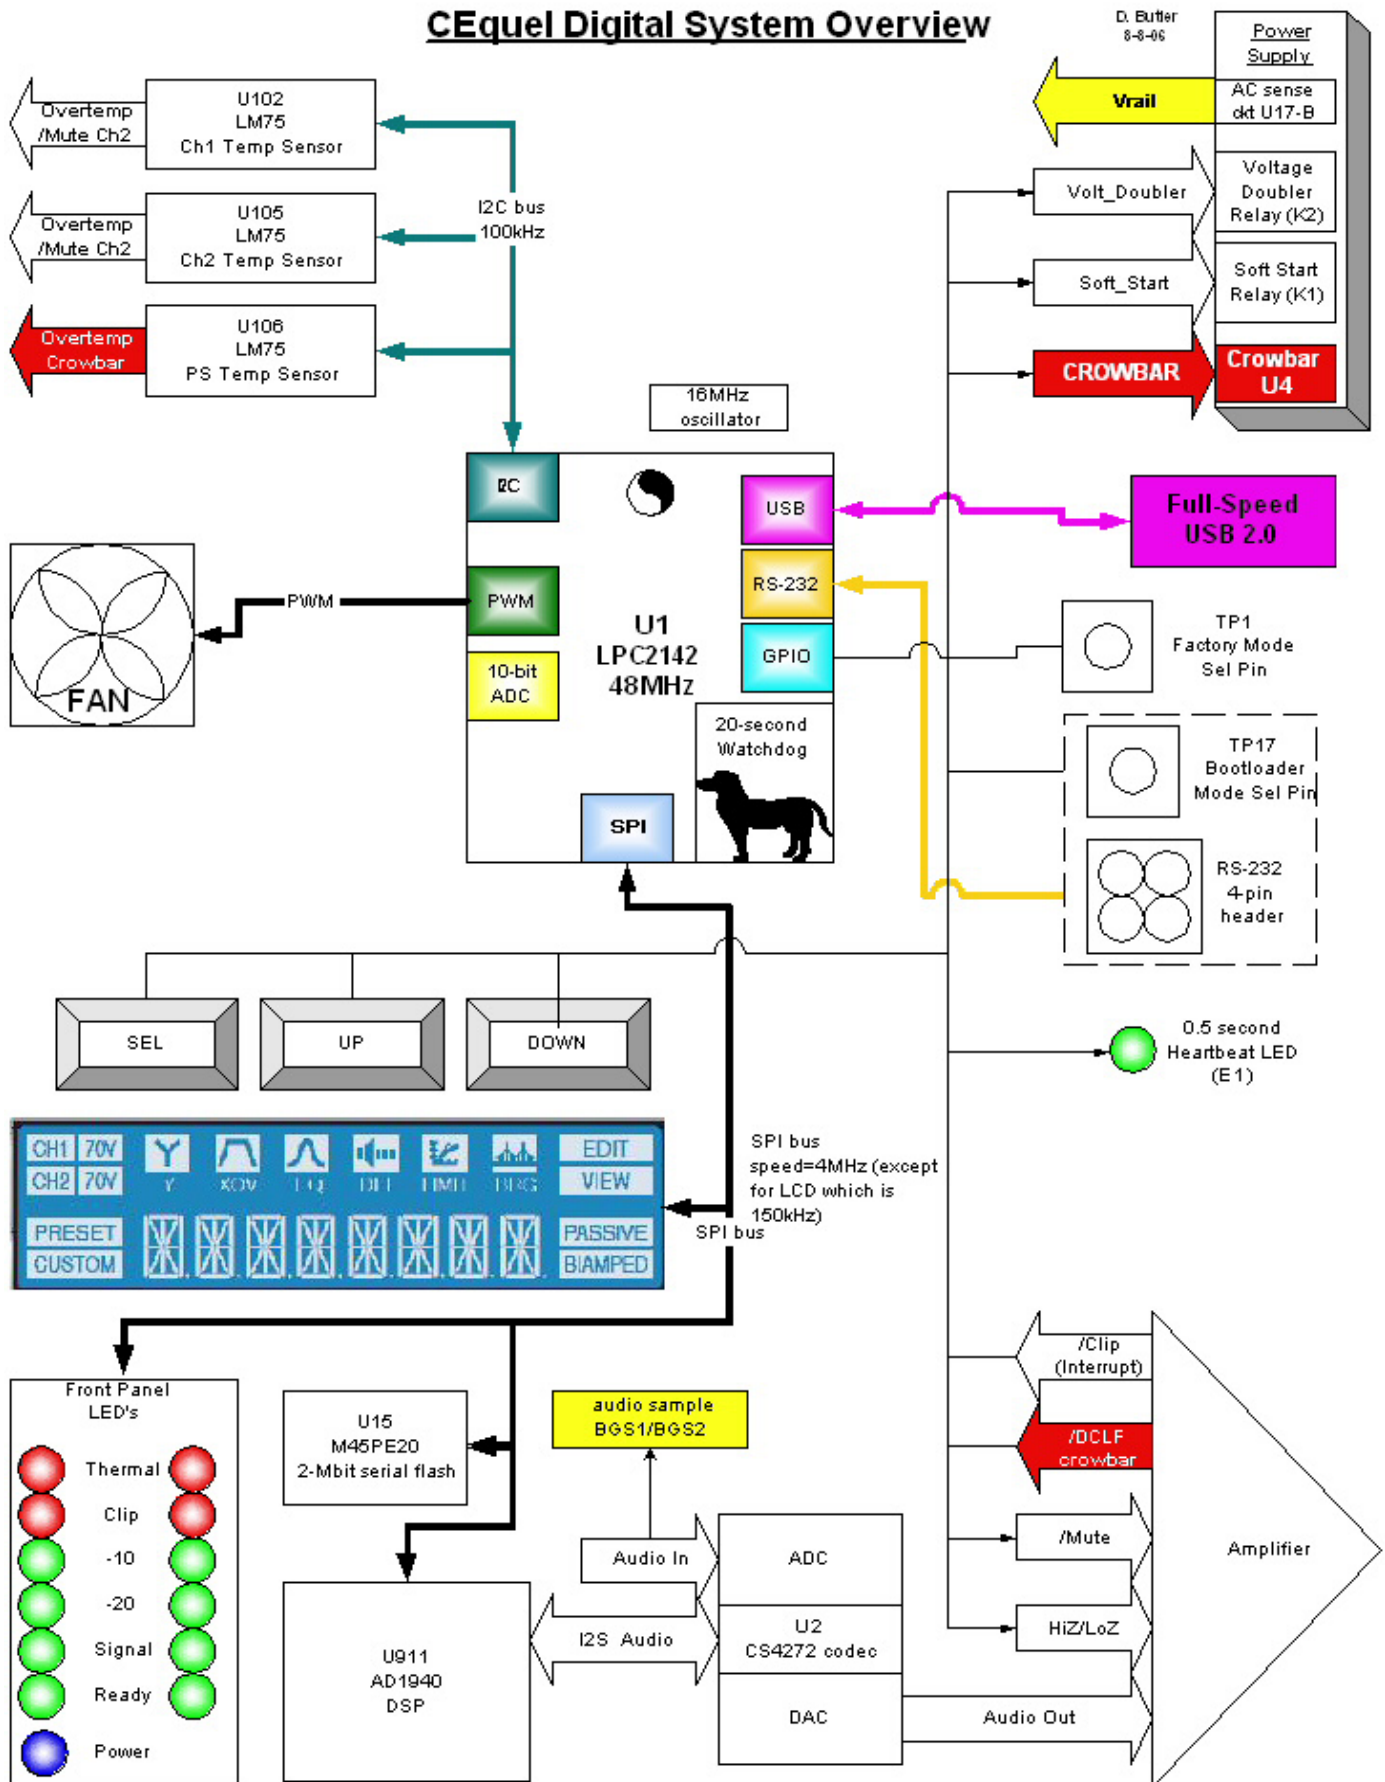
CEquel Digital System Overview

D. Butler
8-8-06

Power Supply

AC sense ckt U17-B

Vrail

Volt_Doubler

Voltage Doubler Relay (K2)

Soft_Start

Soft Start Relay (K1)

CROWBAR

Crowbar U4

Overtemp /Mute Ch2

U102
LM75
Ch1 Temp Sensor

Overtemp /Mute Ch2

U105
LM75
Ch2 Temp Sensor

Overtemp Crowbar

U106
LM75
PS Temp Sensor

I2C bus
100kHz

16MHz oscillator

I2C

USB

Full-Speed USB 2.0

PWM

PWM

FAN

RS-232

U1
LPC2142
48MHz

GPIO

TP1
Factory Mode
Sel Pin

10-bit ADC

20-second Watchdog

TP17
Bootloader
Mode Sel Pin

SPI

RS-232
4-pin
header

SEL

UP

DOWN

0.5 second
Heartbeat LED
(E1)

CH1 70V
CH2 70V
Y
XOV
EQ
DLY
LIMIT
BRG
EDIT
VIEW
PRESET
CUSTOM
PASSIVE
BIAMPED

SPI bus
speed=4MHz (except for LCD which is 150kHz)

SPI bus

Front Panel LED's

Thermal
Clip
-10
-20
Signal
Ready
Power

U15
M45PE20
2-Mbit serial flash

audio sample
BGS1/BGS2

/Clip
(Interrupt)

/DCLF
crowbar

Audio In

ADC

/Mute

Amplifier

I2S Audio

U2
CS4272 codec

HiZ/LoZ

U911
AD1940
DSP

DAC

Audio Out